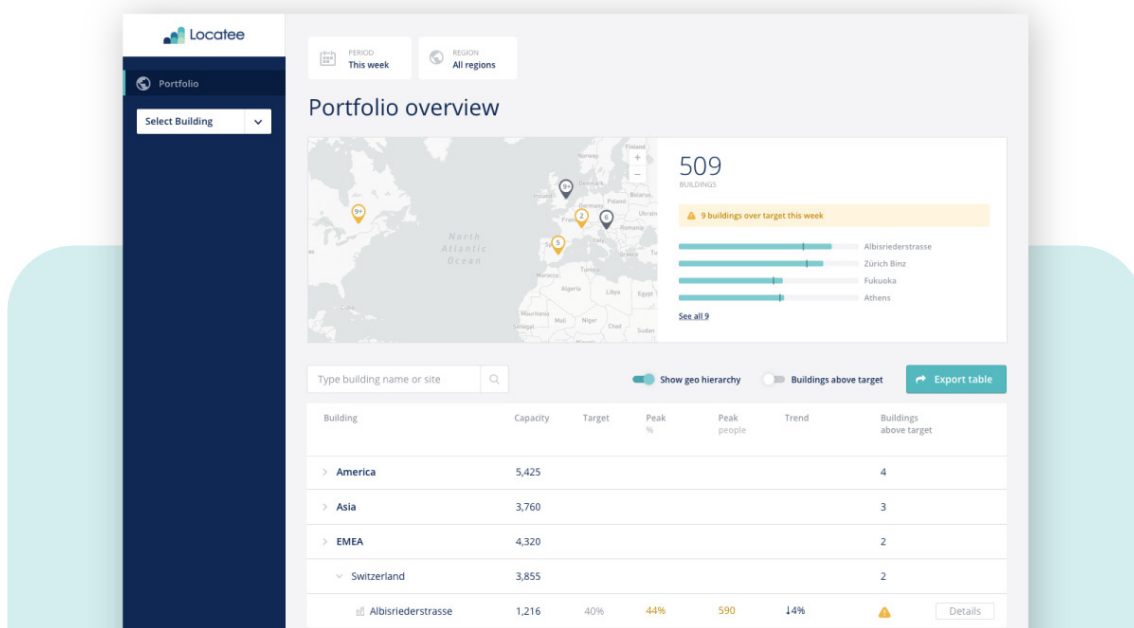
Locatee

Portfolio

Select Building

PERIOD
This week

REGION
All regions

Portfolio overview

North Atlantic Ocean

509
BUILDINGS

9 buildings over target this week

Albisriederstrasse
Zürich Binz
Fukuoka
Athens

See all 9

Type building name or site

Show geo hierarchy

Buildings above target

Export table

| Building | Capacity | Target | Peak % | Peak people | Trend | Buildings above target | |
|---|---|---|---|---|---|---|---|
| America | 5,425 | | | | | 4 | |
| Asia | 3,760 | | | | | 3 | |
| EMEA | 4,320 | | | | | 2 | |
| Switzerland | 3,855 | | | | | 2 | |
| Albisriederstrasse | 1,216 | 40% | 44% | 590 | ↓4% | | Details |